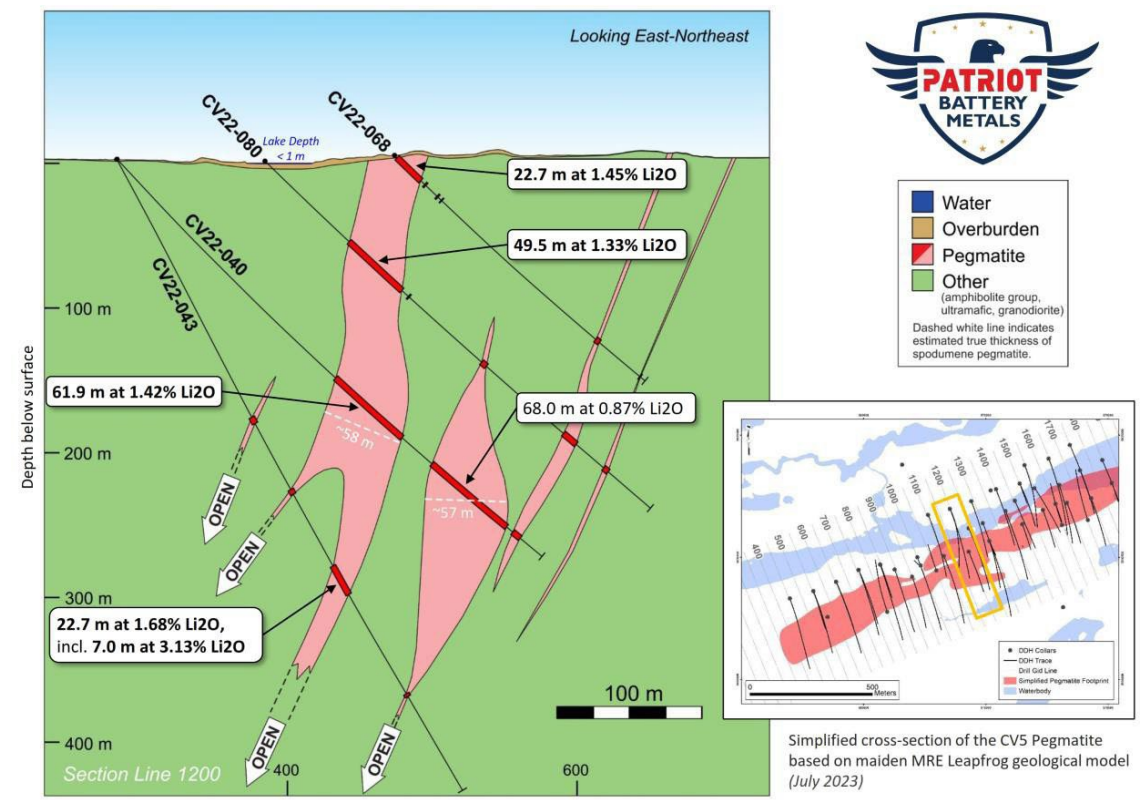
Looking East-Northeast

PATRIOT BATTERY METALS

CV22-080
CV22-068
Lake Depth < 1 m
CV22-040
CV22-043

22.7 m at 1.45% Li2O
49.5 m at 1.33% Li2O
61.9 m at 1.42% Li2O
68.0 m at 0.87% Li2O
22.7 m at 1.68% Li2O, incl. 7.0 m at 3.13% Li2O

~58 m
~57 m

OPEN
OPEN
OPEN
OPEN

Depth below surface
100 m
200 m
300 m
400 m

Section Line 1200
400
600

100 m

| | |
|---|---|
| | Water |
| | Overburden |
| | Pegmatite |
| | Other (amphibolite group, ultramafic, granodiorite) |

Dashed white line indicates estimated true thickness of spodumene pegmatite.

400
500
600
700
800
900
1000
1100
1200
1300
1400
1500
1600
1700

0
500
Meters

DDH Collars
DDH Trace
Drill Grid Line
Simplified Pegmatite Footprint
Waterbody

Simplified cross-section of the CV5 Pegmatite based on maiden MRE Leapfrog geological model (July 2023)